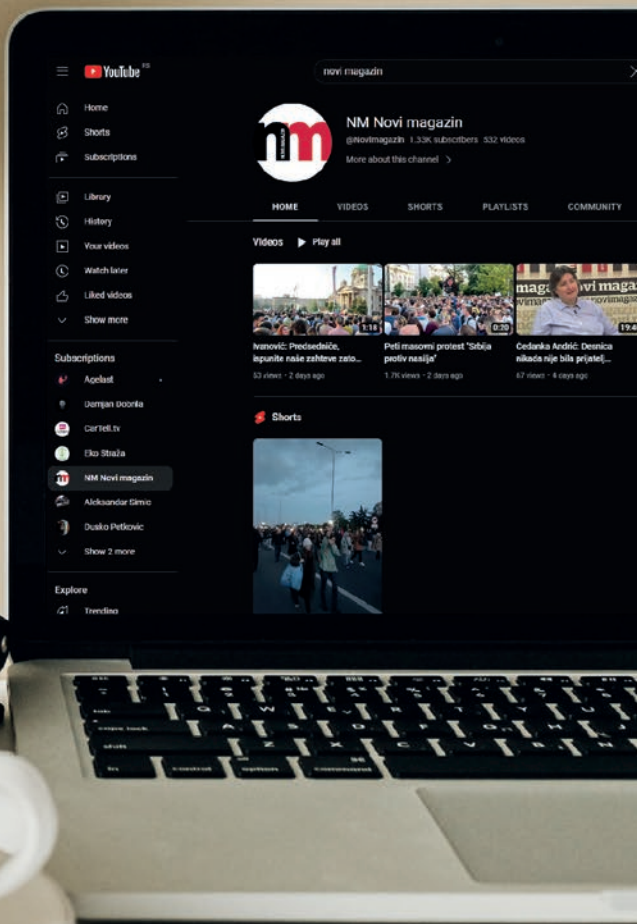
YouTube RS

novi magazin

Home
Shorts
Subscriptions

Library
History
Your videos
Watch later
Liked videos
Show more

Subscriptions
Agelast
Damjan Doonla
CerTell.tv
Eko Straža
NM Novi magazin
Aleksandar Simic
Dusko Petkovic
Show 2 more

Explore
Trending

NM Novi magazin
@Novimagazin 1.33K subscribers 532 videos
More about this channel >

HOME VIDEOS SHORTS PLAYLISTS COMMUNITY

Videos ▶ Play all

1:18
Ivanović: Predsedniče, ispunite naše zahteve zato...
53 views · 2 days ago

0:20
Peti masovni protest 'Srbija protiv nasilja'
1.7K views · 2 days ago

19:4
Čedanka Andrić: Desnica nikada nije bila prijatelj...
67 views · 6 days ago

Shorts